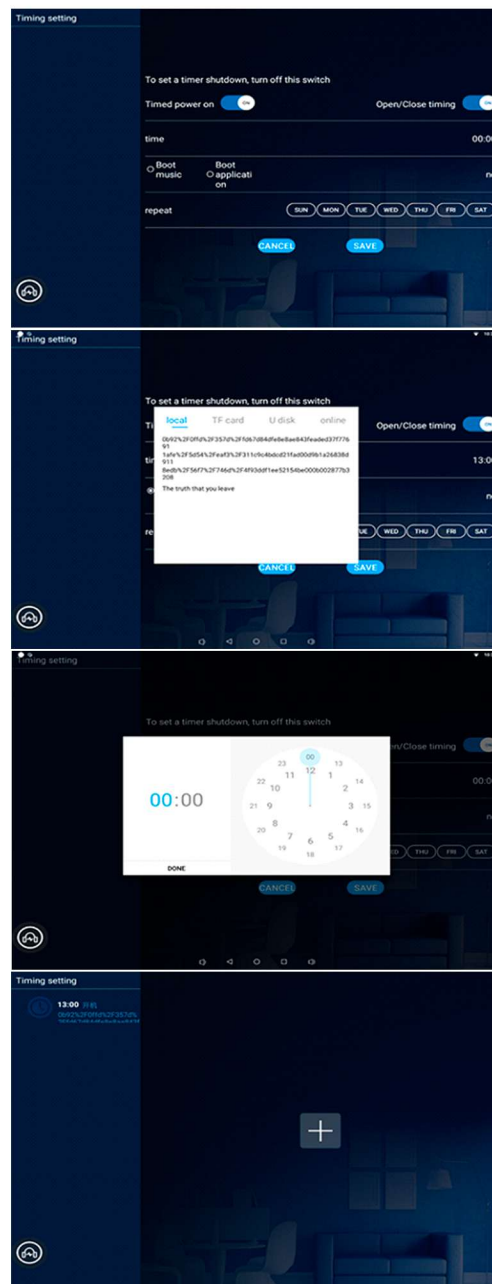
Timing setting

To set a timer shutdown, turn off this switch

Timed power on ON

Open/Close timing ON

time 00:00

Boot music

Boot application

n

repeat SUN MON TUE WED THU FRI SAT

CANCEL SAVE

Timing setting

To set a timer shutdown, turn off this switch

local TF card U disk online

0b92%2F0ffd%2F357d%2Ffd67d84dfe8e8ae843feaded37f77691

1afe%2F5d54%2Feaf3%2F311c9c4bdcd21fad00d9b1a26838d911

8edb%2F56f7%2F746d%2F4f93ddf1ee52154be000b002877b3208

The truth that you leave

Open/Close timing

13:00

n

TUE WED THU FRI SAT

CANCEL SAVE

Timing setting

To set a timer shutdown, turn off this switch

00:00

DONE

00 12 1 13 14 2 3 15 4 16 17 5 6 18 19 7 8 20 21 9 10 22 23 11

Open/Close timing

00:00

THU FRI SAT

CANCEL SAVE

Timing setting

13:00 开机

0b92%2F0ffd%2F357d%

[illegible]

+